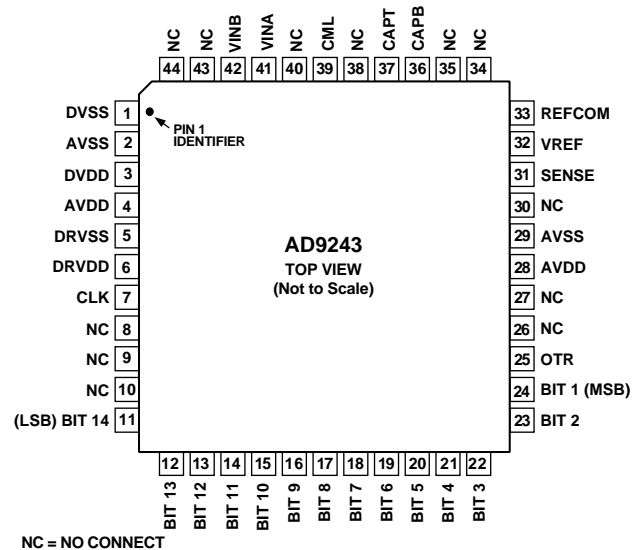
NC 44
NC 43
VINB 42
VINA 41
NC 40
CML 39
NC 38
CAPT 37
CAPB 36
NC 35
NC 34

DVSS 1
AVSS 2
DVDD 3
AVDD 4
DRVSS 5
DRVDD 6
CLK 7
NC 8
NC 9
NC 10
(LSB) BIT 14 11

PIN 1 IDENTIFIER

AD9243
TOP VIEW
(Not to Scale)

33 REFCOM
32 VREF
31 SENSE
30 NC
29 AVSS
28 AVDD
27 NC
26 NC
25 OTR
24 BIT 1 (MSB)
23 BIT 2

12 BIT 13
13 BIT 12
14 BIT 11
15 BIT 10
16 BIT 9
17 BIT 8
18 BIT 7
19 BIT 6
20 BIT 5
21 BIT 4
22 BIT 3

NC = NO CONNECT